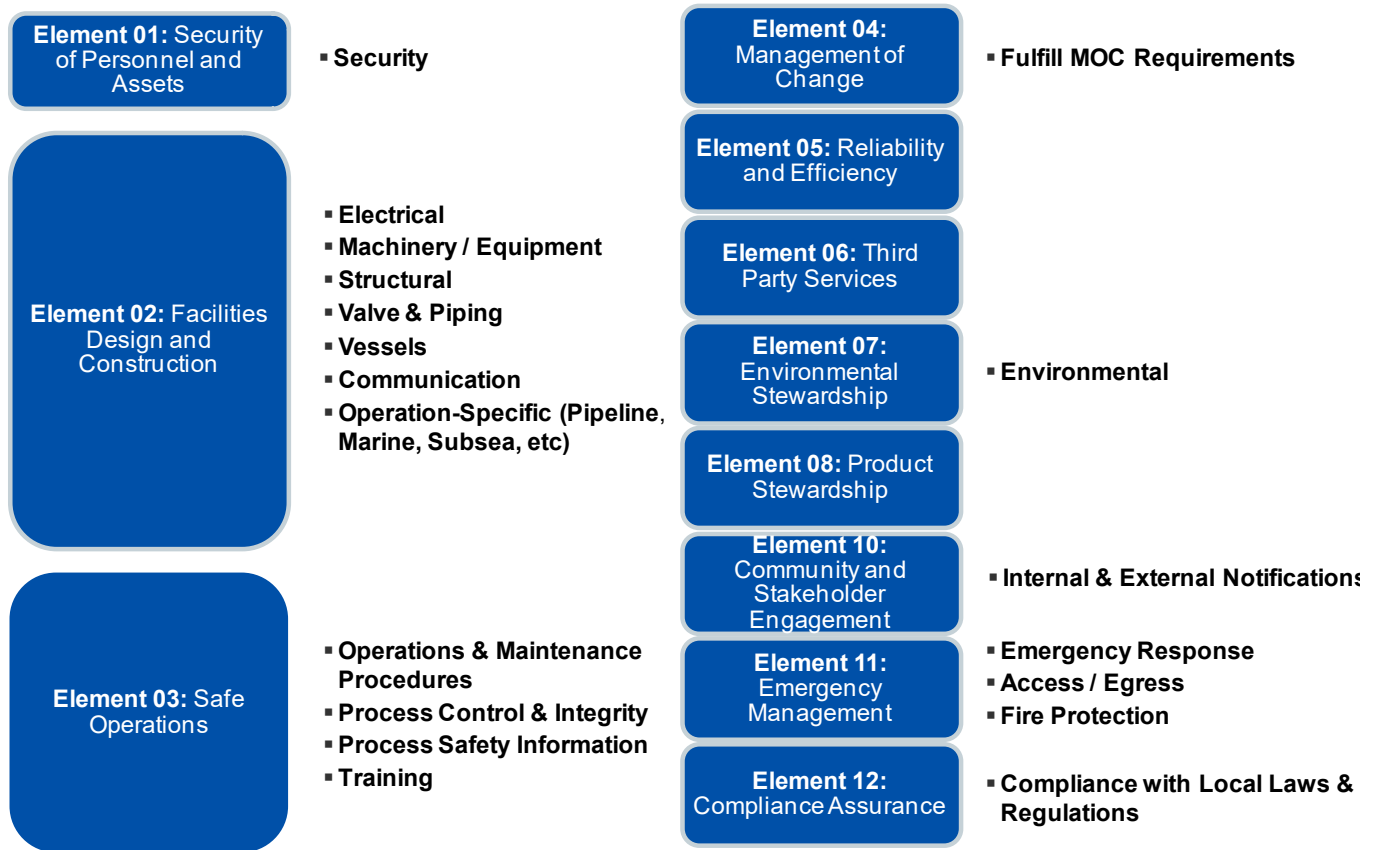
Element 01: Security of Personnel and Assets

▪ Security

Element 02: Facilities Design and Construction

▪ Electrical
▪ Machinery / Equipment
▪ Structural
▪ Valve & Piping
▪ Vessels
▪ Communication
▪ Operation-Specific (Pipeline, Marine, Subsea, etc)

Element 03: Safe Operations

▪ Operations & Maintenance Procedures
▪ Process Control & Integrity
▪ Process Safety Information
▪ Training

Element 04: Management of Change

▪ Fulfill MOC Requirements

Element 05: Reliability and Efficiency

Element 06: Third Party Services

Element 07: Environmental Stewardship

▪ Environmental

Element 08: Product Stewardship

Element 10: Community and Stakeholder Engagement

▪ Internal & External Notifications

Element 11: Emergency Management

▪ Emergency Response
▪ Access / Egress
▪ Fire Protection

Element 12: Compliance Assurance

▪ Compliance with Local Laws & Regulations